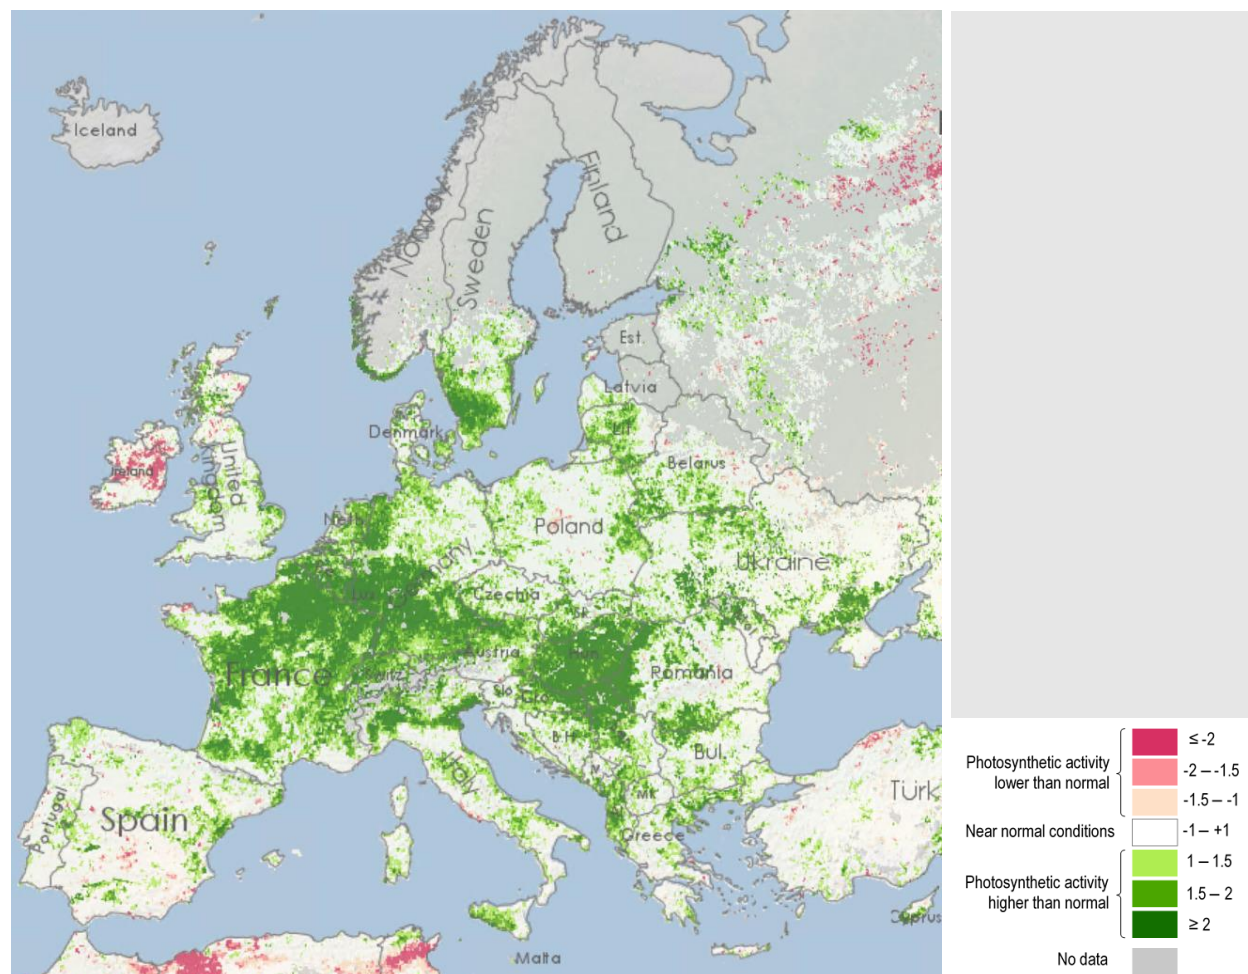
Iceland
Norway
Sweden
Finland
Est.
Latvia
Lit.
Denmark
Ireland
United Kingdom
Belarus
Neth.
Poland
Germany
Ukraine
Lux.
Czechia
SK
France
Switz.
Austria
Hun.
Romania
Slo.
Cro.
BH
Bul.
Türk
Italy
MK
Spain
Portugal
Greece
Cyprus
Malta

Photosynthetic activity lower than normal
$\leq$ -2
-2 – -1.5
-1.5 – -1
Near normal conditions
-1 – +1
Photosynthetic activity higher than normal
1 – 1.5
1.5 – 2
$\geq$ 2
No data